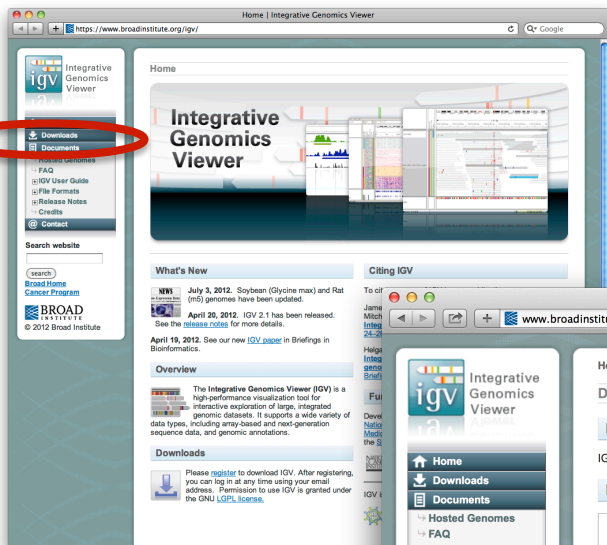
Home | Integrative Genomics Viewer

https://www.broadinstitute.org/igv/

Google

igv Integrative Genomics Viewer

Downloads
Documents
Hosted Genomes
FAQ
IGV User Guide
File Formats
Release Notes
Credits
Contact

Search website

search

Broad Home
Cancer Program

BROAD INSTITUTE

© 2012 Broad Institute

Home

Integrative Genomics Viewer

What's New

July 3, 2012. Soybean (Glycine max) and Rat (rn5) genomes have been updated.

April 20, 2012. IGV 2.1 has been released. See the release notes for more details.

April 19, 2012. See our new IGV paper in Briefings in Bioinformatics.

Overview

The Integrative Genomics Viewer (IGV) is a high-performance visualization tool for interactive exploration of large, integrated genomic datasets. It supports a wide variety of data types, including array-based and next-generation sequence data, and genomic annotations.

Downloads

Please register to download IGV. After registering, you can log in at any time using your email address. Permission to use IGV is granted under the GNU LGPL license.

Citing IGV

To cit
Jame
Mitch
Integ
24–2

Helga
Integ
and h
Brief

Fu
Devel
Natio
Medi
the S

IGV i

www.broadinstitu

igv Integrative Genomics Viewer

Home
Downloads
Documents
Hosted Genomes
FAQ

H
D
IG